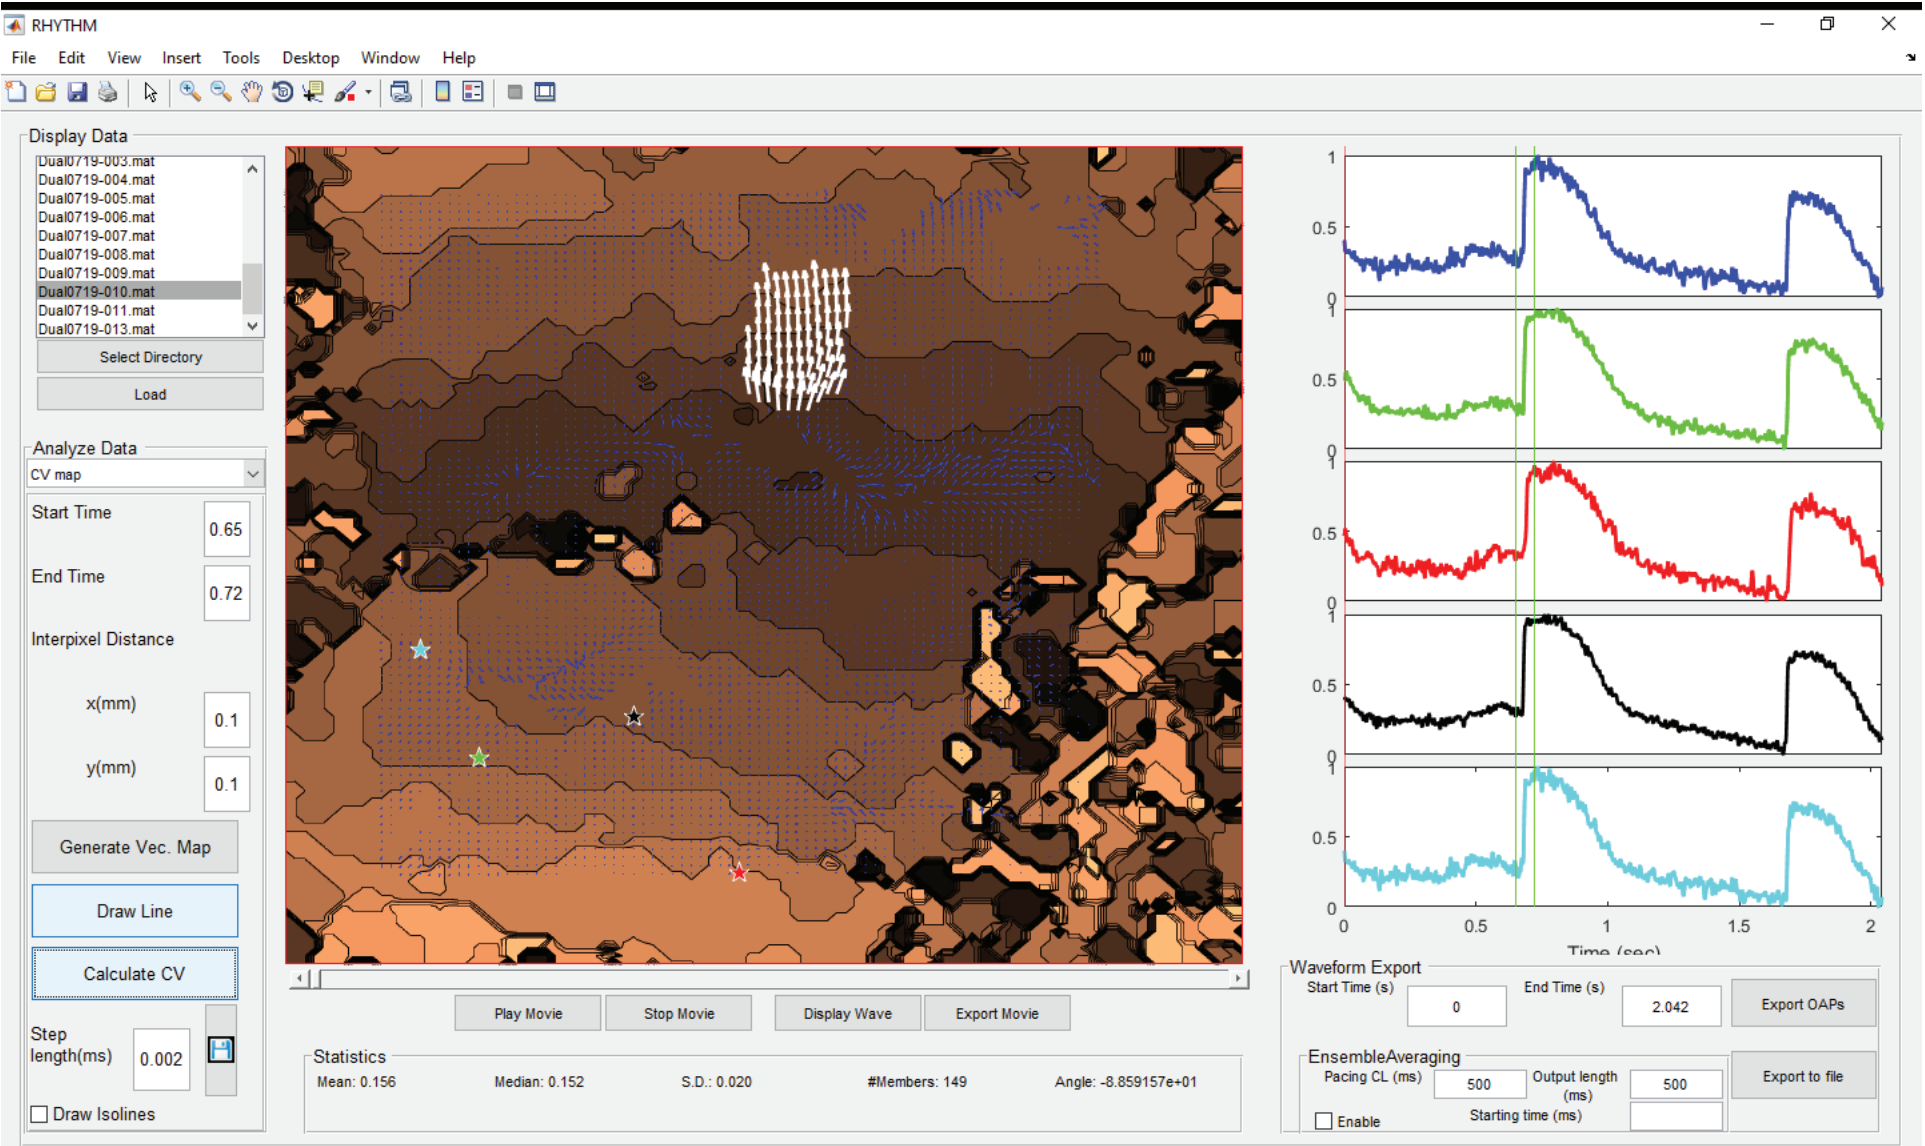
RHYTHM

File Edit View Insert Tools Desktop Window Help

Display Data

Dual0719-003.mat
Dual0719-004.mat
Dual0719-005.mat
Dual0719-006.mat
Dual0719-007.mat
Dual0719-008.mat
Dual0719-009.mat
Dual0719-010.mat
Dual0719-011.mat
Dual0719-013.mat

Select Directory

Load

Analyze Data

CV map

Start Time 0.65

End Time 0.72

Interpixel Distance

x(mm) 0.1

y(mm) 0.1

Generate Vec. Map

Draw Line

Calculate CV

Step length(ms) 0.002

Draw Isolines

1
0.5
0
1
0.5
0
1
0.5
0
1
0.5
0
1
0.5
0

0 0.5 1 1.5 2

Time (sec)

Play Movie Stop Movie Display Wave Export Movie

Statistics

Mean: 0.156 Median: 0.152 S.D.: 0.020 #Members: 149 Angle: -8.859157e+01

Waveform Export

Start Time (s) 0

End Time (s) 2.042

Export OAPs

EnsembleAveraging

Pacing CL (ms) 500

Output length (ms) 500

Export to file

Enable

Starting time (ms)